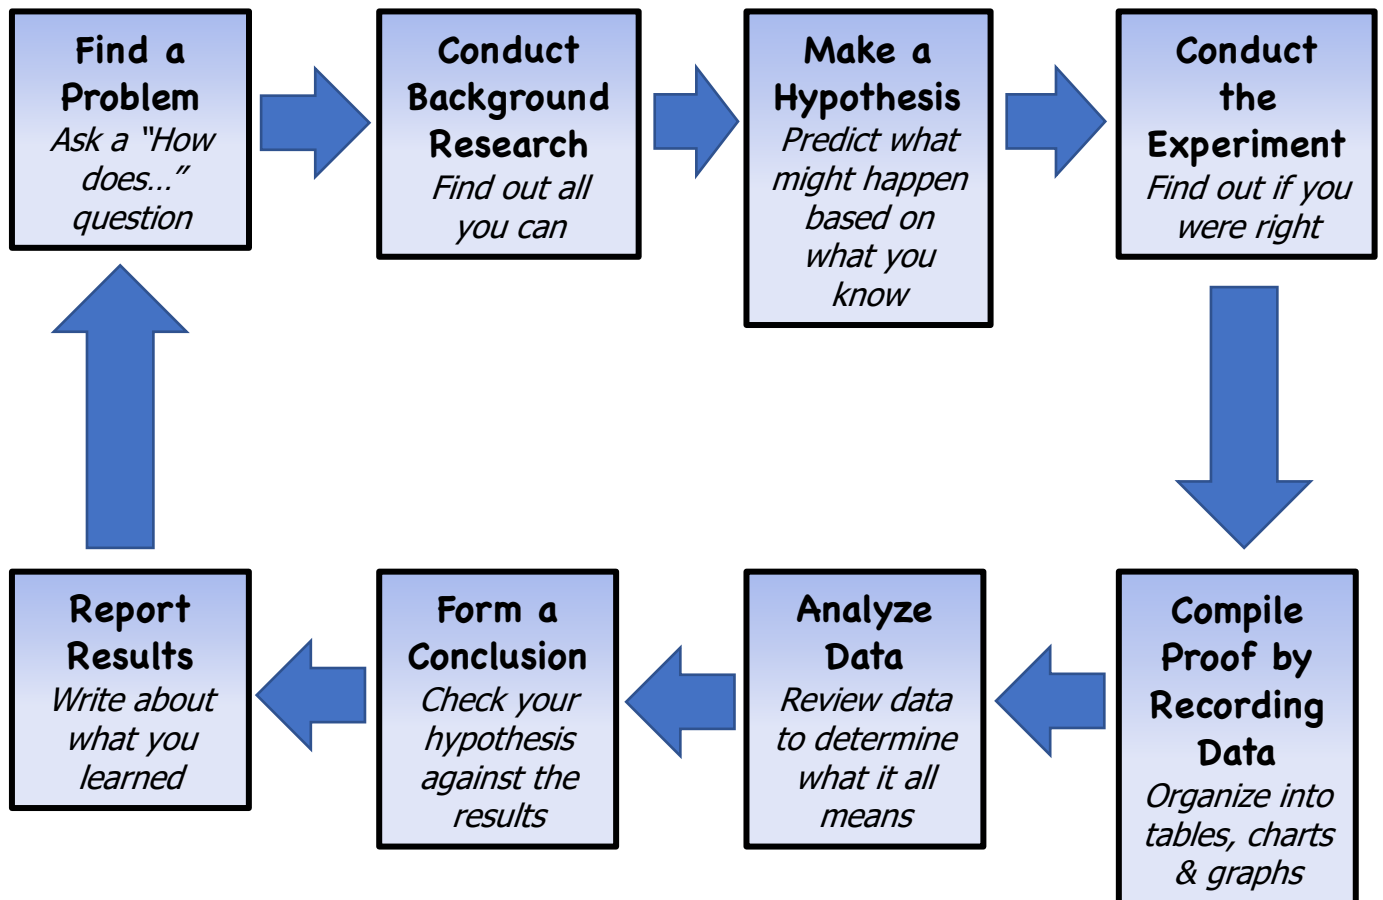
Find a Problem
Ask a "How does…" question

Conduct Background Research
Find out all you can

Make a Hypothesis
Predict what might happen based on what you know

Conduct the Experiment
Find out if you were right

Compile Proof by Recording Data
Organize into tables, charts & graphs

Analyze Data
Review data to determine what it all means

Form a Conclusion
Check your hypothesis against the results

Report Results
Write about what you learned